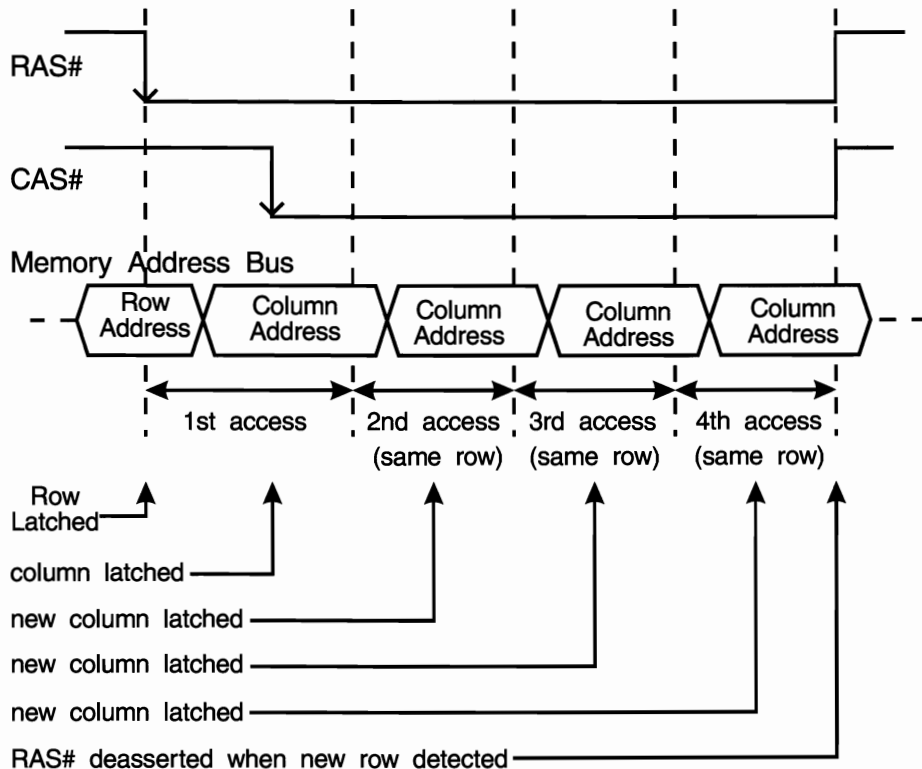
RAS#

CAS#

Memory Address Bus

Row Address

Column Address

Column Address

Column Address

Column Address

1st access

2nd access (same row)

3rd access (same row)

4th access (same row)

Row Latched

column latched

new column latched

new column latched

new column latched

RAS# deasserted when new row detected